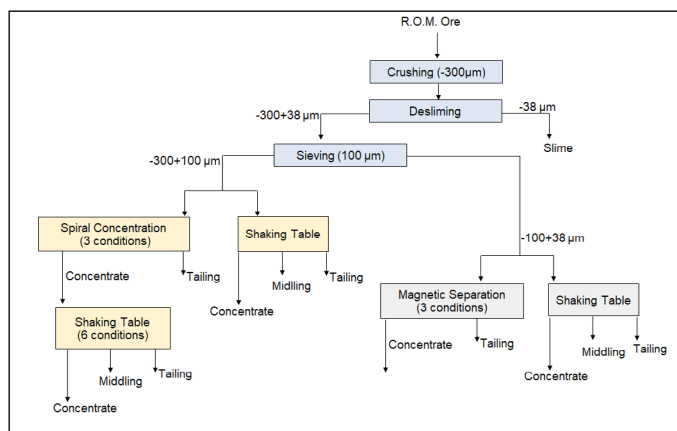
R.O.M. Ore

Crushing (-300μm)

Desliming

-300+38 μm

-38 μm

Slime

-300+100 μm

Sieving (100 μm)

Spiral Concentration (3 conditions)

Shaking Table

-100+38 μm

Concentrate

Tailing

Middling

Tailing

Concentrate

Magnetic Separation (3 conditions)

Shaking Table

Shaking Table (6 conditions)

Concentrate

Tailing

Middling

Tailing

Middling

Tailing

Concentrate

Concentrate